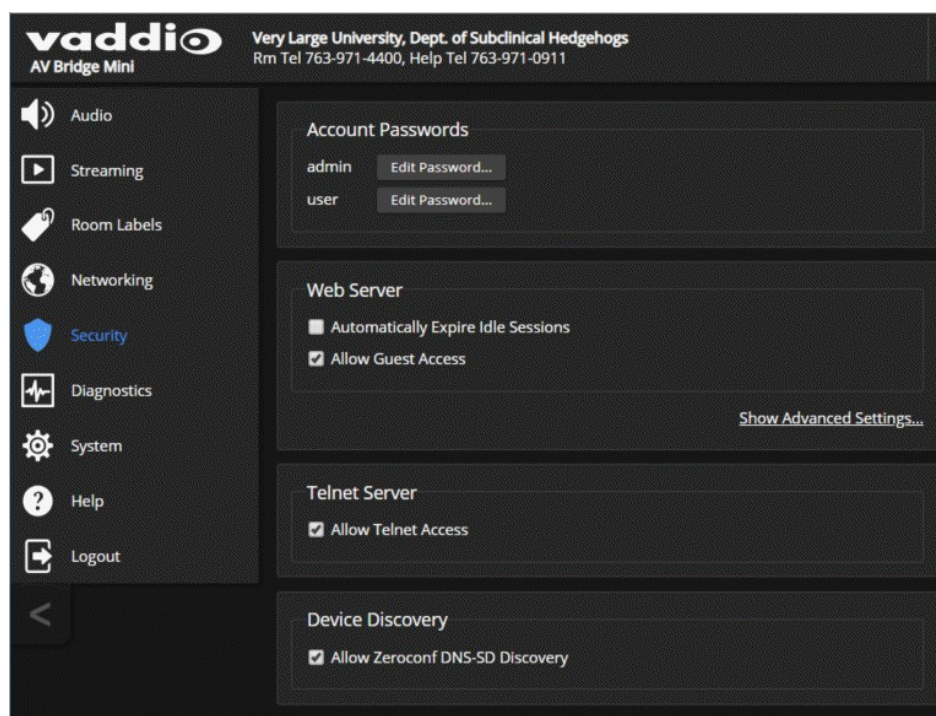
vaddio
AV Bridge Mini

Very Large University, Dept. of Subclinical Hedgehogs
Rm Tel 763-971-4400, Help Tel 763-971-0911

Audio
Streaming
Room Labels
Networking
Security
Diagnostics
System
Help
Logout
<

Account Passwords
admin Edit Password...
user Edit Password...

Web Server
Automatically Expire Idle Sessions
Allow Guest Access

Show Advanced Settings...

Telnet Server
Allow Telnet Access

Device Discovery
Allow Zeroconf DNS-SD Discovery